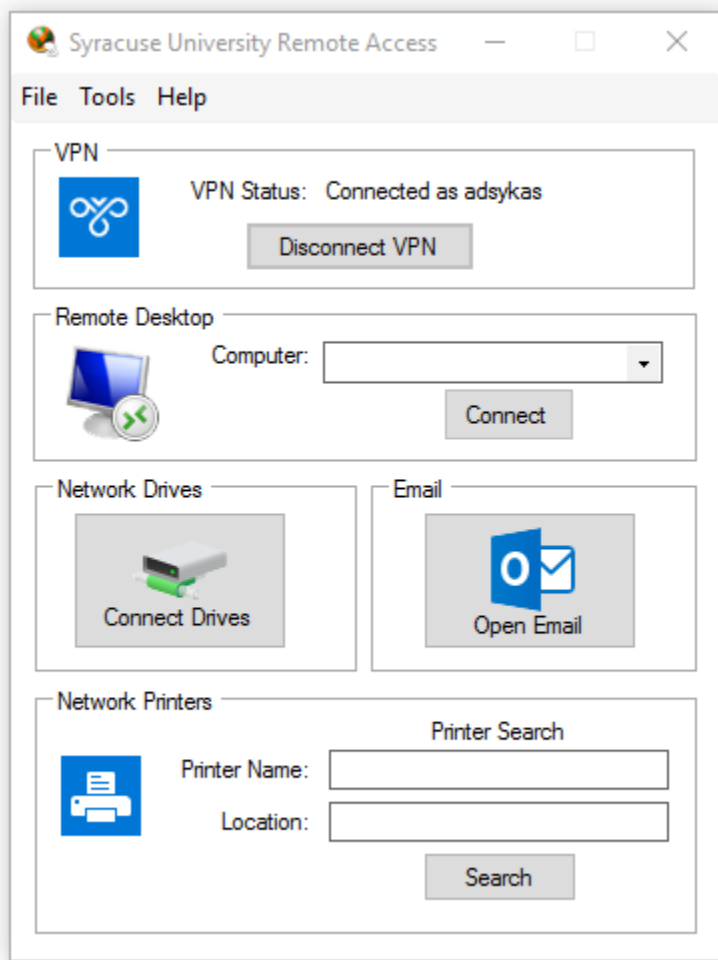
Syracuse University Remote Access

File Tools Help

VPN

VPN Status: Connected as adsykas

Disconnect VPN

Remote Desktop

Computer:

Connect

Network Drives

Connect Drives

Email

Open Email

Network Printers

Printer Search

Printer Name:

Location:

Search